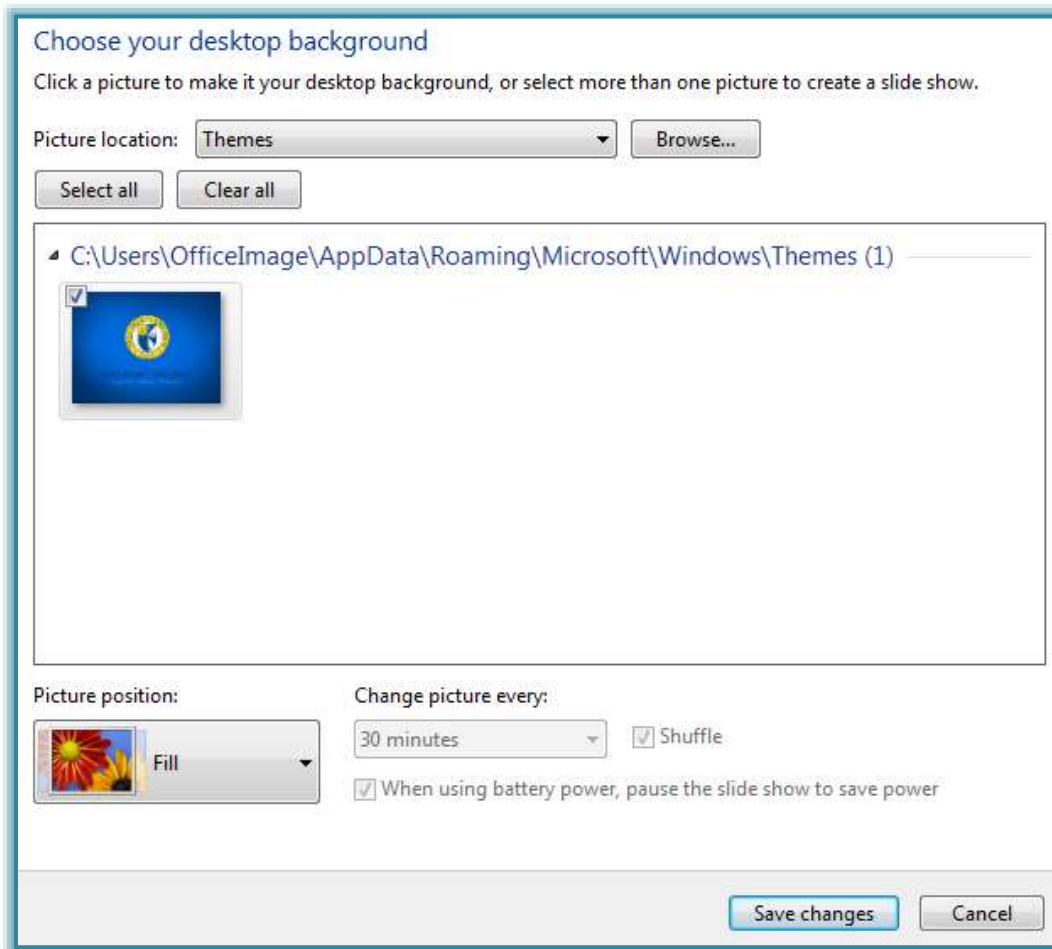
Choose your desktop background

Click a picture to make it your desktop background, or select more than one picture to create a slide show.

Picture location: Themes Browse...

Select all Clear all

C:\Users\OfficeImage\AppData\Roaming\Microsoft\Windows\Themes (1)

Picture position:

Fill

Change picture every:

30 minutes

Shuffle

When using battery power, pause the slide show to save power

Save changes Cancel